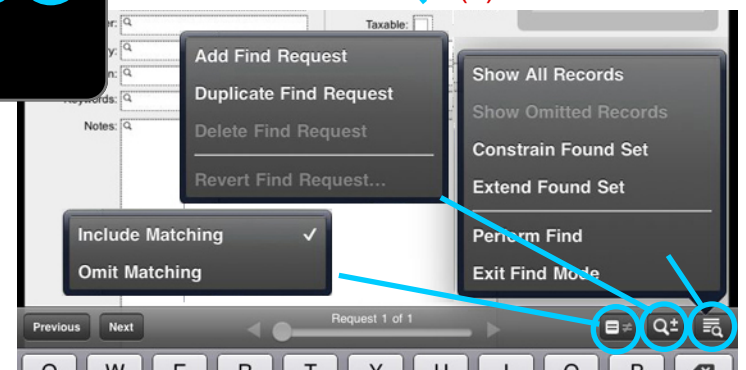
Taxable:

y:

n:

Keywords:

Notes:

Add Find Request

Duplicate Find Request

Delete Find Request

Revert Find Request...

Show All Records

Show Omitted Records

Constrain Found Set

Extend Found Set

Perform Find

Exit Find Mode

Include Matching ✓

Omit Matching

Previous

Next

Request 1 of 1

Q W E R T Y U I O P